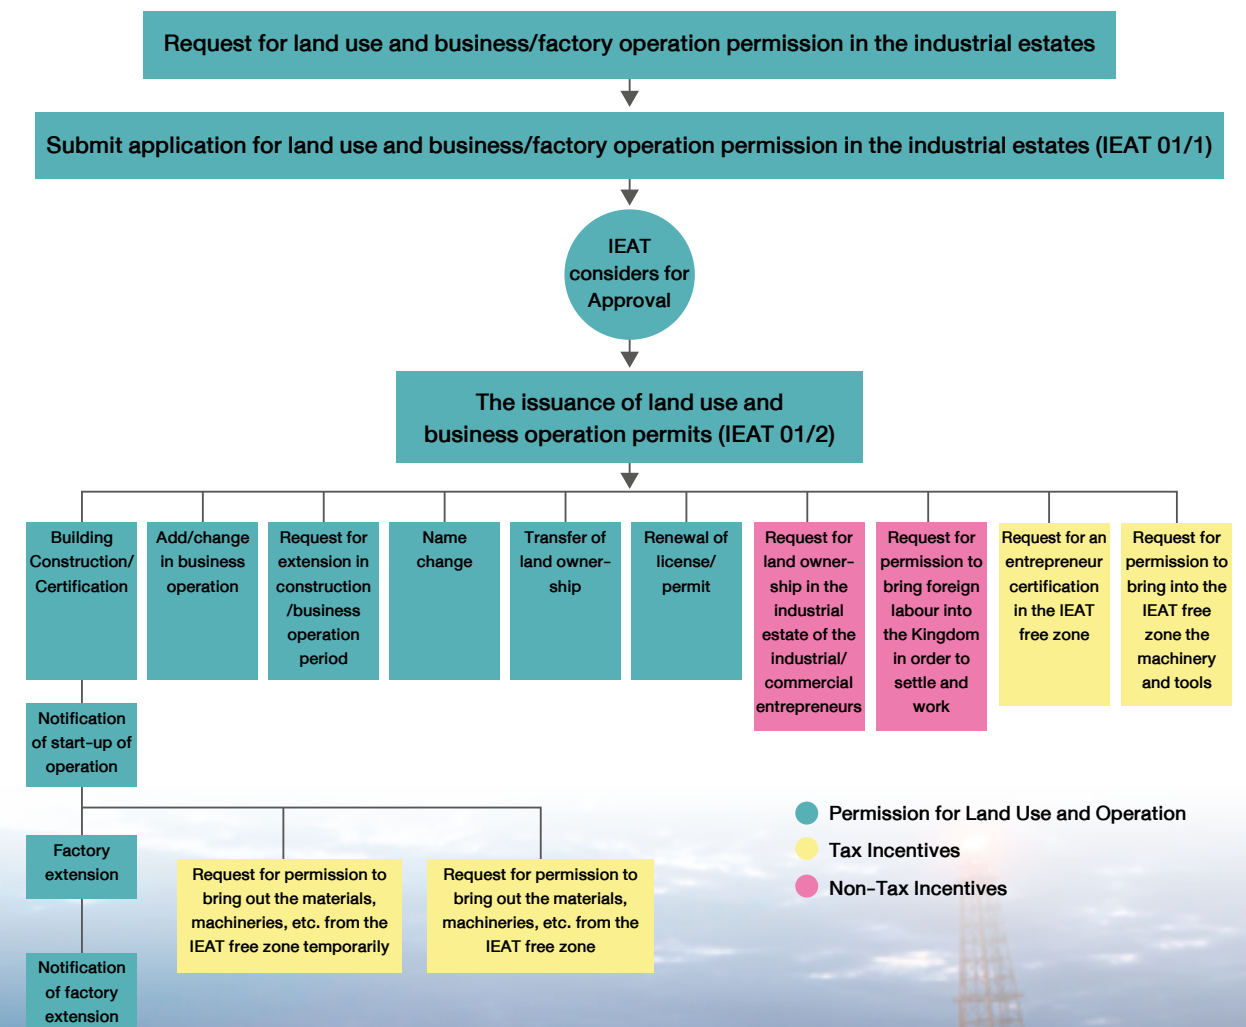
Request for land use and business/factory operation permission in the industrial estates

Submit application for land use and business/factory operation permission in the industrial estates (IEAT 01/1)

IEAT considers for Approval

The issuance of land use and business operation permits (IEAT 01/2)

Building Construction/ Certification

Add/change in business operation

Request for extension in construction /business operation period

Name change

Transfer of land ownership

Renewal of license/ permit

Request for land ownership in the industrial estate of the industrial/ commercial entrepreneurs

Request for permission to bring foreign labour into the Kingdom in order to settle and work

Request for an entrepreneur certification in the IEAT free zone

Request for permission to bring into the IEAT free zone the machinery and tools

Notification of start-up of operation

Factory extension

Request for permission to bring out the materials, machineries, etc. from the IEAT free zone temporarily

Request for permission to bring out the materials, machineries, etc. from the IEAT free zone

Notification of factory extension

Permission for Land Use and Operation

Tax Incentives

Non-Tax Incentives